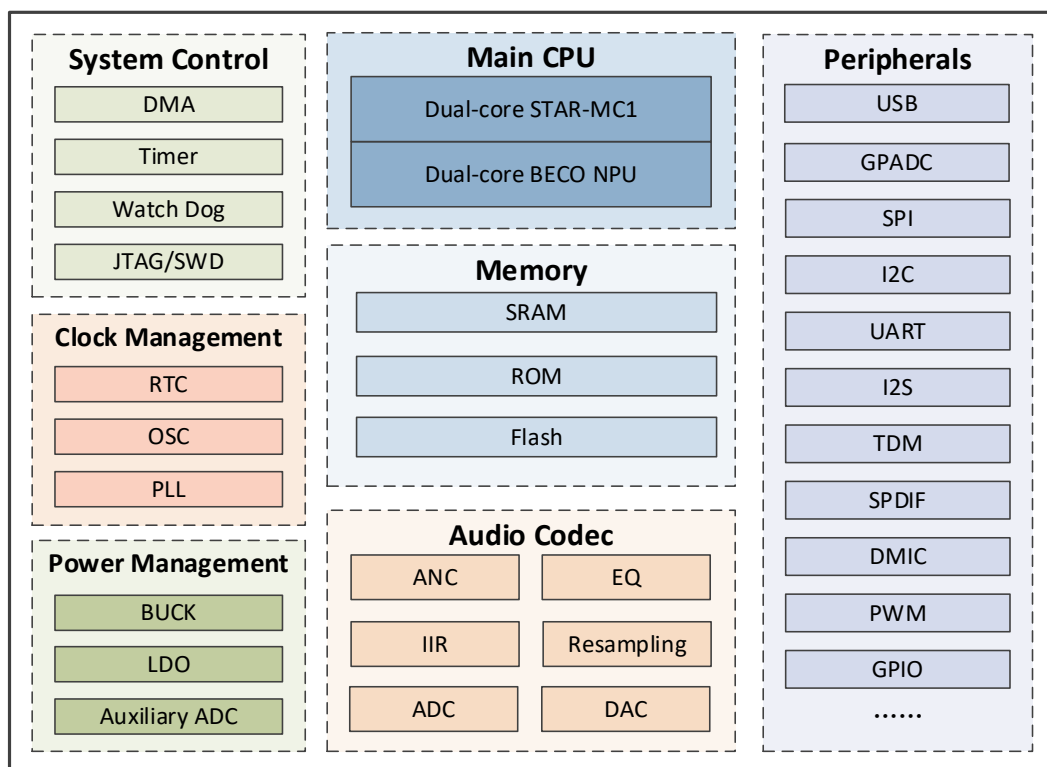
System Control
DMA
Timer
Watch Dog
JTAG/SWD

Clock Management
RTC
OSC
PLL

Power Management
BUCK
LDO
Auxiliary ADC

Main CPU
Dual-core STAR-MC1
Dual-core BECO NPU

Memory
SRAM
ROM
Flash

Audio Codec
ANC
EQ
IIR
Resampling
ADC
DAC

Peripherals
USB
GPADC
SPI
I2C
UART
I2S
TDM
SPDIF
DMIC
PWM
GPIO
......